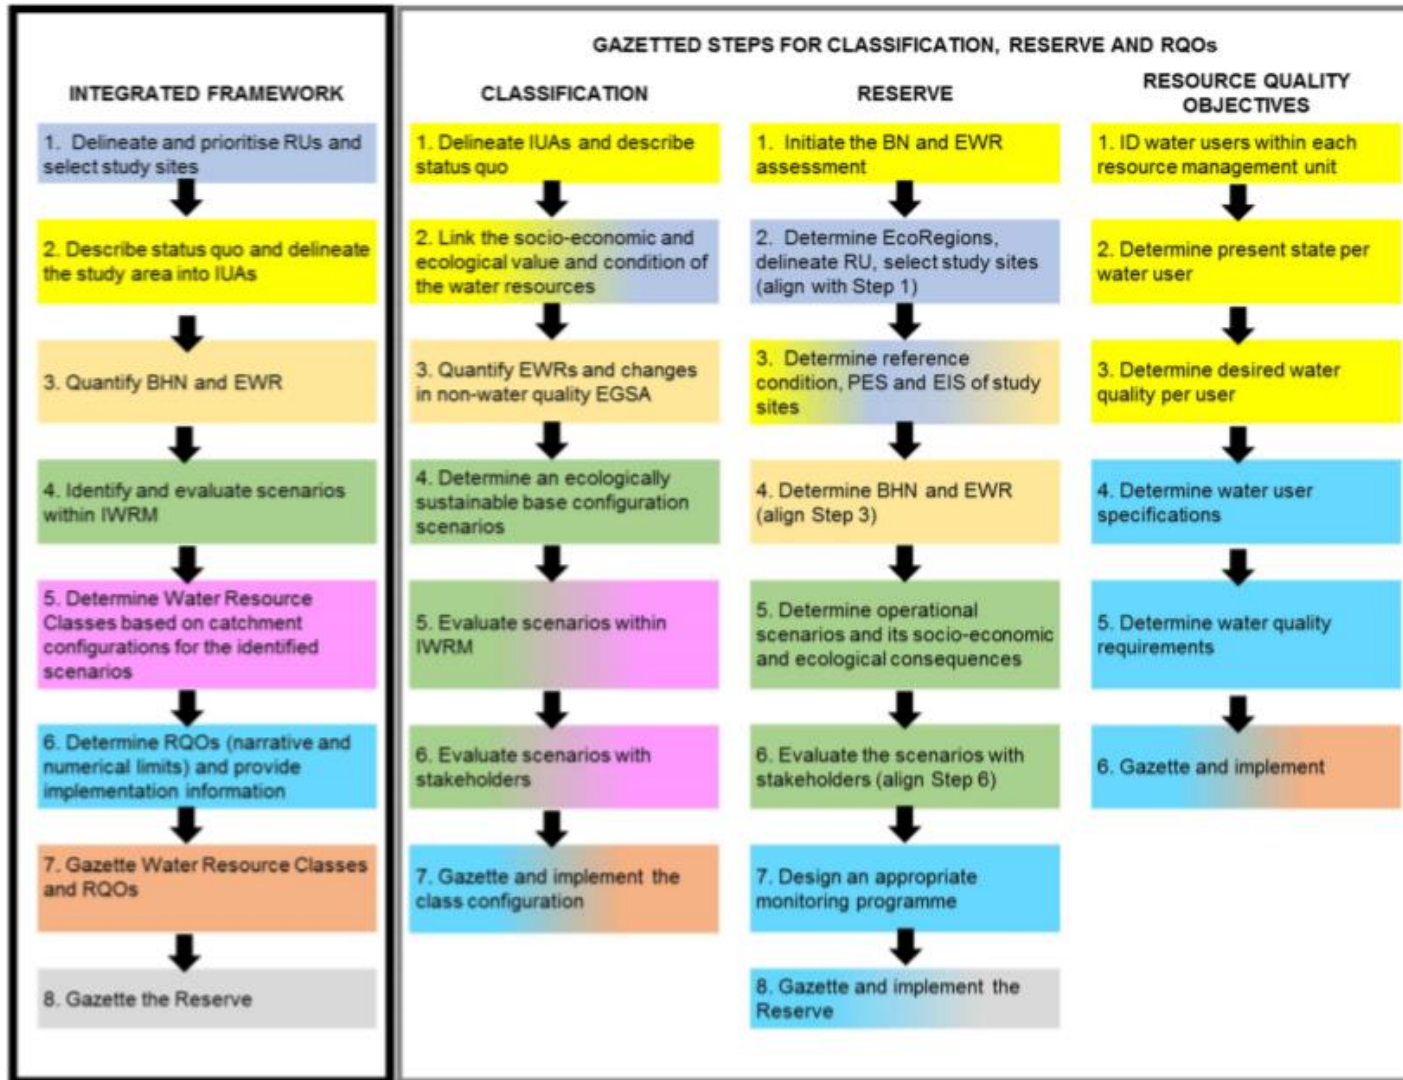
INTEGRATED FRAMEWORK

1. Delineate and prioritise RUs and select study sites

2. Describe status quo and delineate the study area into IUAs

3. Quantify BHN and EWR

4. Identify and evaluate scenarios within IWRM

5. Determine Water Resource Classes based on catchment configurations for the identified scenarios

6. Determine RQOs (narrative and numerical limits) and provide implementation information

7. Gazette Water Resource Classes and RQOs

8. Gazette the Reserve

GAZETTED STEPS FOR CLASSIFICATION, RESERVE AND RQOs

CLASSIFICATION

1. Delineate IUAs and describe status quo

2. Link the socio-economic and ecological value and condition of the water resources

3. Quantify EWRs and changes in non-water quality EGSA

4. Determine an ecologically sustainable base configuration scenarios

5. Evaluate scenarios within IWRM

6. Evaluate scenarios with stakeholders

7. Gazette and implement the class configuration

RESERVE

1. Initiate the BN and EWR assessment

2. Determine EcoRegions, delineate RU, select study sites (align with Step 1)

3. Determine reference condition, PES and EIS of study sites

4. Determine BHN and EWR (align Step 3)

5. Determine operational scenarios and its socio-economic and ecological consequences

6. Evaluate the scenarios with stakeholders (align Step 6)

7. Design an appropriate monitoring programme

8. Gazette and implement the Reserve

RESOURCE QUALITY OBJECTIVES

1. ID water users within each resource management unit

2. Determine present state per water user

3. Determine desired water quality per user

4. Determine water user specifications

5. Determine water quality requirements

6. Gazette and implement